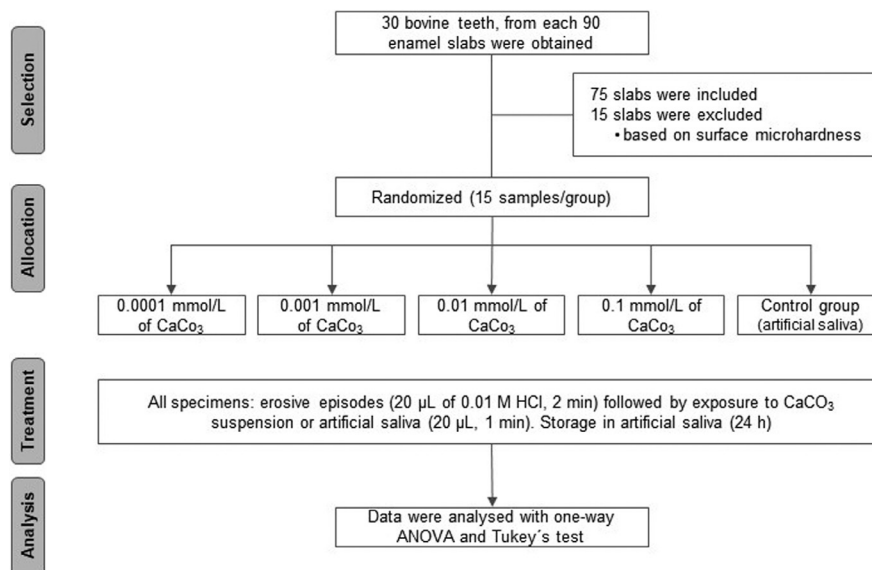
Selection

30 bovine teeth, from each 90 enamel slabs were obtained

75 slabs were included
15 slabs were excluded
• based on surface microhardness

Allocation

Randomized (15 samples/group)

0.0001 mmol/L of $CaCo_3$

0.001 mmol/L of $CaCo_3$

0.01 mmol/L of $CaCo_3$

0.1 mmol/L of $CaCo_3$

Control group (artificial saliva)

Treatment

All specimens: erosive episodes (20 µL of 0.01 M HCl, 2 min) followed by exposure to $CaCO_3$ suspension or artificial saliva (20 µL, 1 min). Storage in artificial saliva (24 h)

Analysis

Data were analysed with one-way ANOVA and Tukey´s test